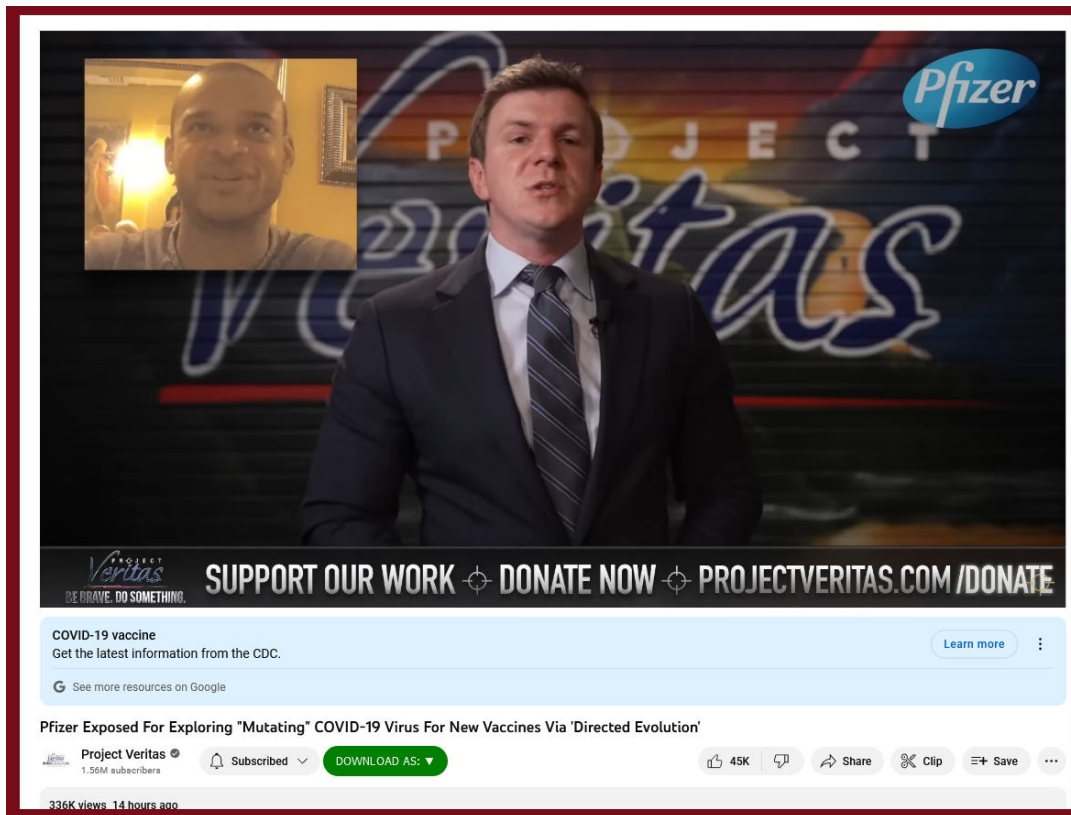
Pfizer

PROJECT Veritas

PROJECT Veritas BE BRAVE. DO SOMETHING.

SUPPORT OUR WORK ⌖ DONATE NOW ⌖ PROJECTVERITAS.COM/DONATE

COVID-19 vaccine
Get the latest information from the CDC.

Learn more

See more resources on Google

Pfizer Exposed For Exploring "Mutating" COVID-19 Virus For New Vaccines Via 'Directed Evolution'

Project Veritas
1.56M subscribers

Subscribed

DOWNLOAD AS: ▼

45K

Share

Clip

Save

336K views 14 hours ago